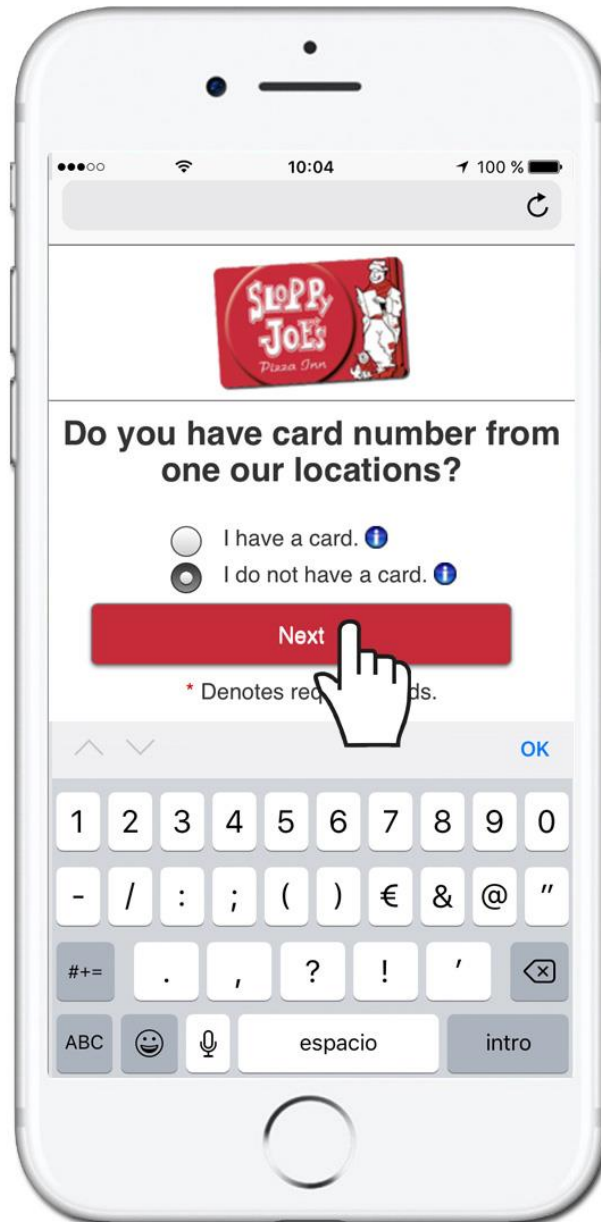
10:04
100 %

SLOPPY JOE'S
Pizza Inn

Do you have card number from one our locations?

I have a card.
I do not have a card.

Next

* Denotes req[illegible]ds.

OK

1 2 3 4 5 6 7 8 9 0
- / : ; ( ) € & @ "
#+= . , ? ! '
ABC espacio intro